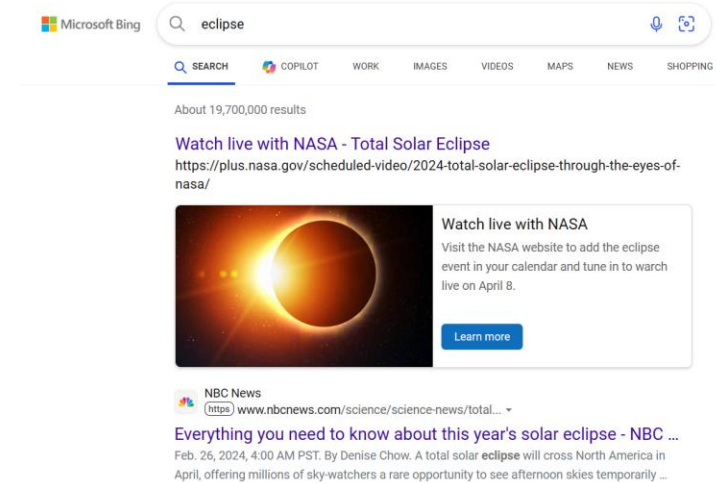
Microsoft Bing

eclipse

SEARCH COPILOT WORK IMAGES VIDEOS MAPS NEWS SHOPPING

About 19,700,000 results

Watch live with NASA - Total Solar Eclipse
https://plus.nasa.gov/scheduled-video/2024-total-solar-eclipse-through-the-eyes-of-nasa/

Watch live with NASA
Visit the NASA website to add the eclipse event in your calendar and tune in to watch live on April 8.

Learn more

NBC News
https www.nbcnews.com/science/science-news/total...

Everything you need to know about this year's solar eclipse - NBC ...
Feb. 26, 2024, 4:00 AM PST. By Denise Chow. A total solar eclipse will cross North America in April, offering millions of sky-watchers a rare opportunity to see afternoon skies temporarily ...